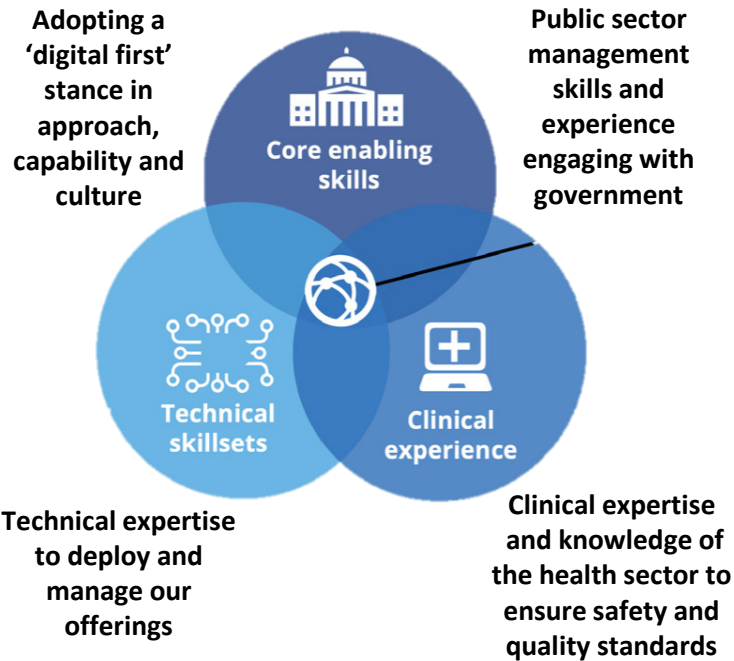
Adopting a 'digital first' stance in approach, capability and culture

Public sector management skills and experience engaging with government

Core enabling skills

Technical skillsets

Clinical experience

Technical expertise to deploy and manage our offerings

Clinical expertise and knowledge of the health sector to ensure safety and quality standards